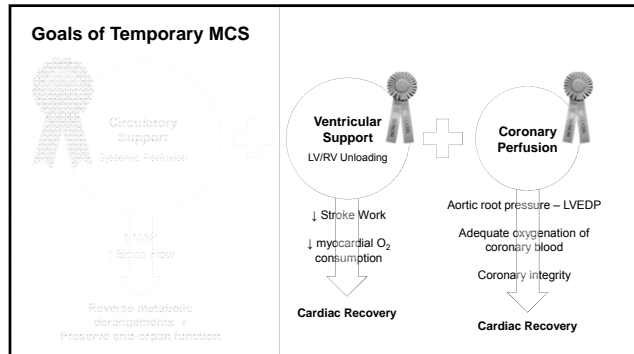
Goals of Temporary MCS

Circulatory Support

Systemic Perfusion

↑ MAP
↑ Blood Flow

Reverse metabolic derangements + Preserve end organ function

Ventricular Support

LV/RV Unloading

↓ Stroke Work

↓ myocardial $O_2$ consumption

Cardiac Recovery

Coronary Perfusion

Aortic root pressure – LVEDP

Adequate oxygenation of coronary blood

Coronary integrity

Cardiac Recovery